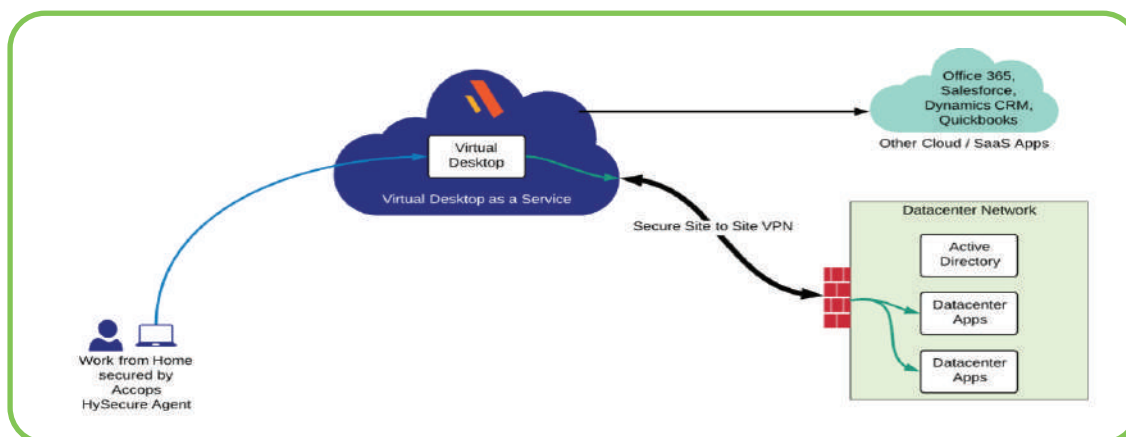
Virtual Desktop

Virtual Desktop as a Service

Office 365, Salesforce, Dynamics CRM, Quickbooks

Other Cloud / SaaS Apps

Secure Site to Site VPN

Datacenter Network

Active Directory

Datacenter Apps

Datacenter Apps

Work from Home secured by Accops HySecure Agent